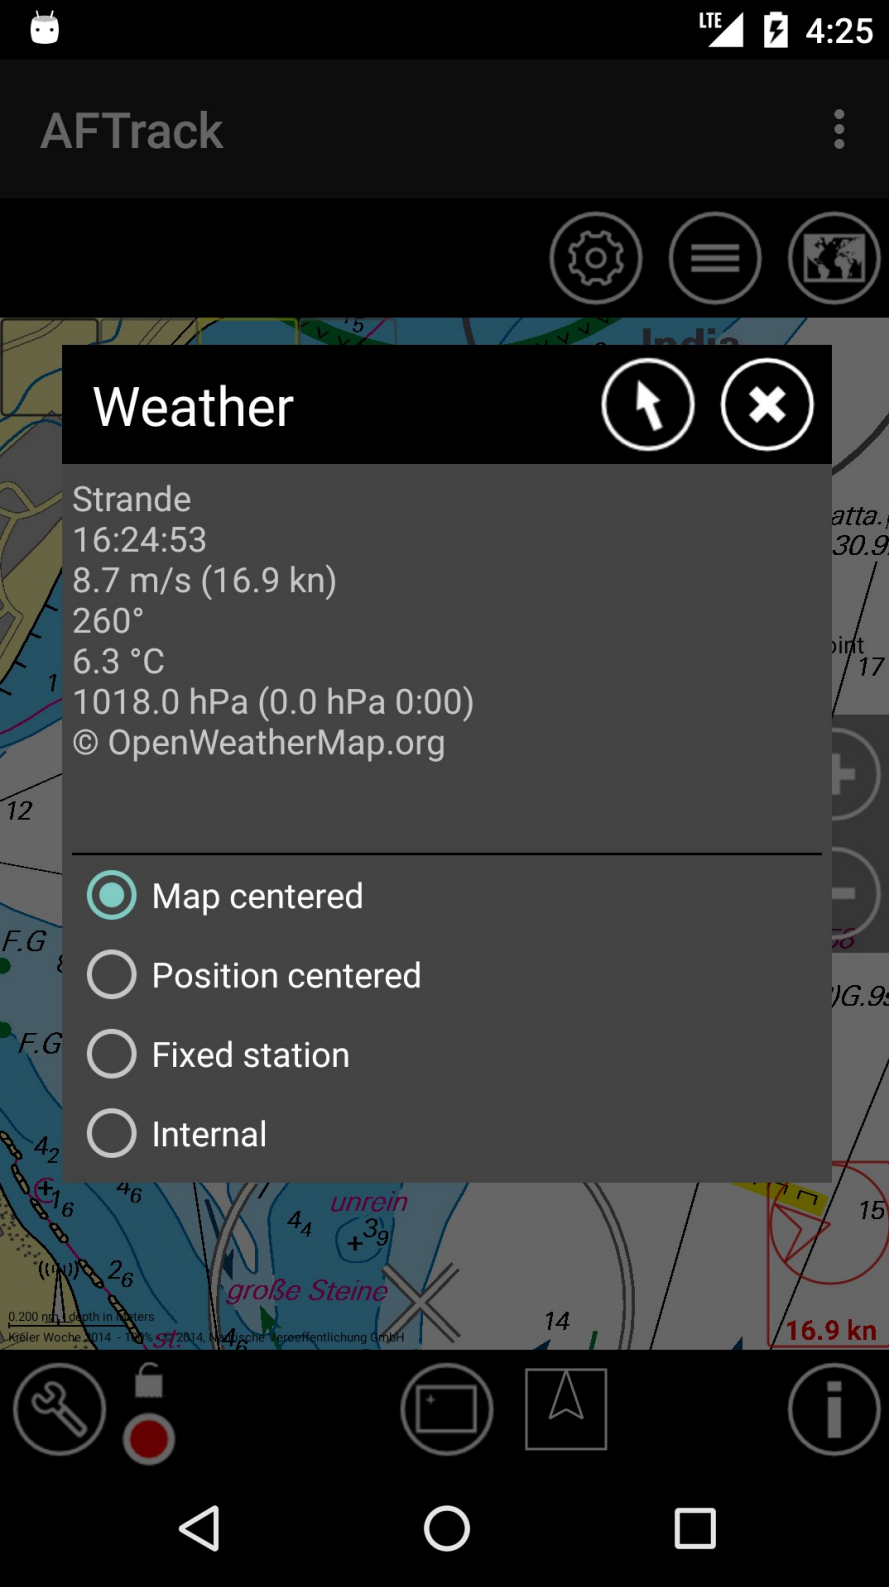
LTE 4:25

AFTrack

Weather

Strande
16:24:53
8.7 m/s (16.9 kn)
260°
6.3 °C
1018.0 hPa (0.0 hPa 0:00)
© OpenWeatherMap.org

Map centered
Position centered
Fixed station
Internal

12
F.G
F.G
$4_2$
$4_6$
$1_6$
$2_6$
$4_4$
$3_9$
unrein
große Steine
14
15
16.9 kn
0.200 nm depth in meters
Kieler Woche 2014 - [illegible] 2014, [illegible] Veroeffentlichung GmbH